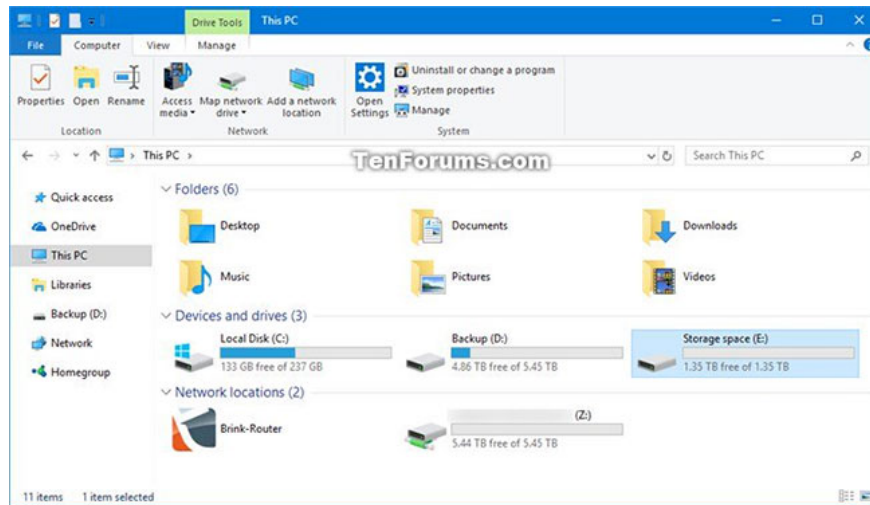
Drive Tools This PC

File Computer View Manage

Properties Open Rename
Location

Access media Map network drive Add a network location
Network

Open Settings Uninstall or change a program System properties Manage
System

This PC

TenForums.com

Search This PC

Quick access
OneDrive
This PC
Libraries
Backup (D:)
Network
Homegroup

Folders (6)

Desktop
Documents
Downloads
Music
Pictures
Videos

Devices and drives (3)

Local Disk (C:)
133 GB free of 237 GB

Backup (D:)
4.86 TB free of 5.45 TB

Storage space (E:)
1.35 TB free of 1.35 TB

Network locations (2)

Brink-Router

(Z:)
5.44 TB free of 5.45 TB

11 items 1 item selected